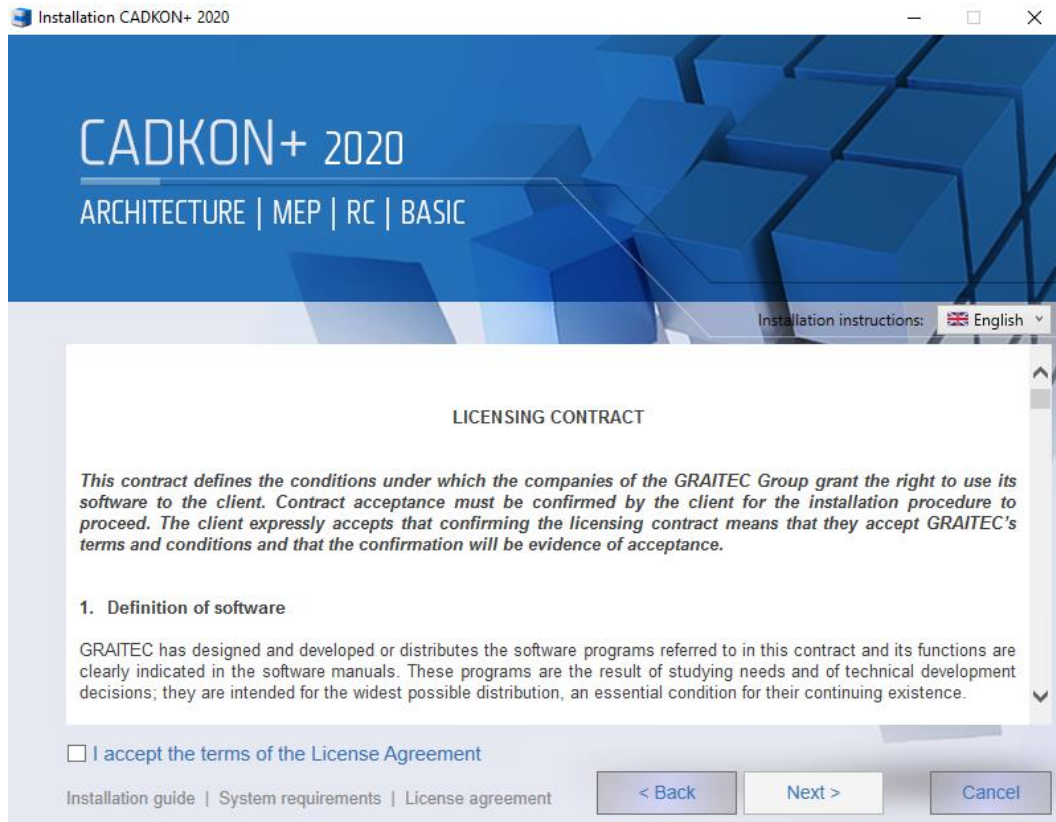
Installation CADKON+ 2020

CADKON+ 2020

ARCHITECTURE | MEP | RC | BASIC

Installation instructions: English

LICENSING CONTRACT

This contract defines the conditions under which the companies of the GRAITEC Group grant the right to use its software to the client. Contract acceptance must be confirmed by the client for the installation procedure to proceed. The client expressly accepts that confirming the licensing contract means that they accept GRAITEC's terms and conditions and that the confirmation will be evidence of acceptance.

1. Definition of software

GRAITEC has designed and developed or distributes the software programs referred to in this contract and its functions are clearly indicated in the software manuals. These programs are the result of studying needs and of technical development decisions; they are intended for the widest possible distribution, an essential condition for their continuing existence.

I accept the terms of the License Agreement

Installation guide | System requirements | License agreement

< Back

Next >

Cancel